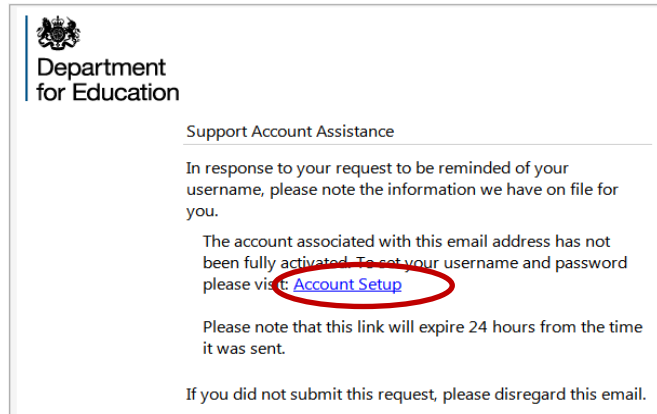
Department for Education

Support Account Assistance

In response to your request to be reminded of your username, please note the information we have on file for you.

The account associated with this email address has not been fully activated. To set your username and password please visit: Account Setup

Please note that this link will expire 24 hours from the time it was sent.

If you did not submit this request, please disregard this email.